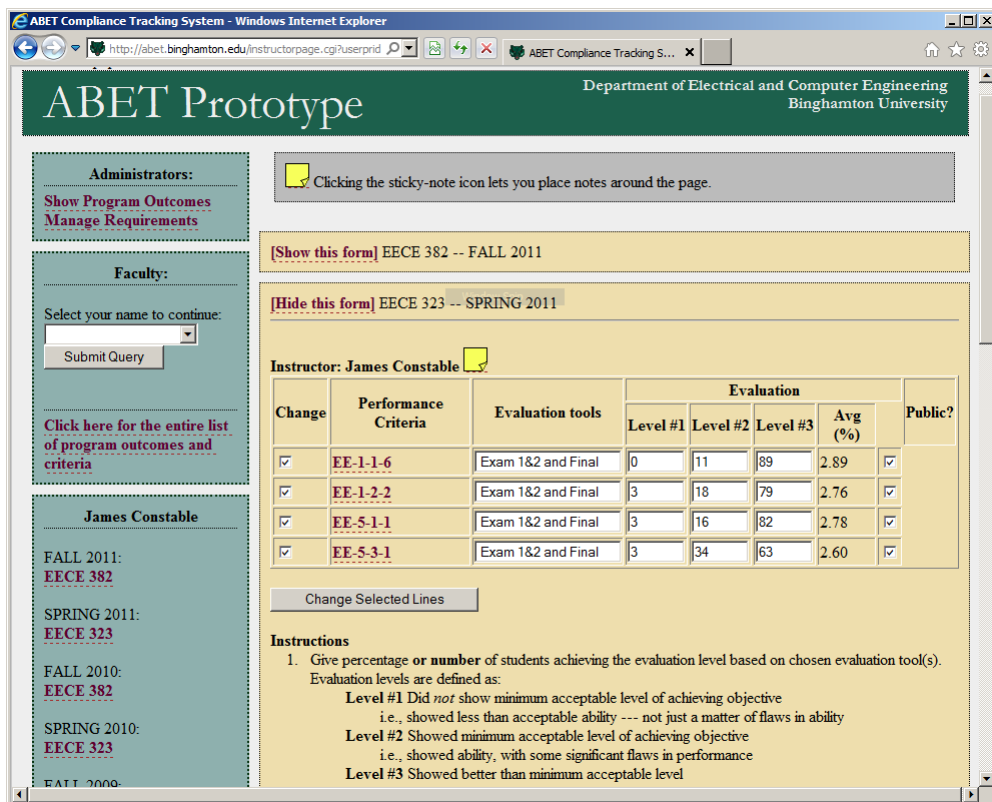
ABET Compliance Tracking System - Windows Internet Explorer

http://abet.binghamton.edu/instructorpage.cgi?userprid

ABET Compliance Tracking S...

ABET Prototype

Department of Electrical and Computer Engineering
Binghamton University

Administrators:
Show Program Outcomes
Manage Requirements

Faculty:

Select your name to continue:

Submit Query

Click here for the entire list of program outcomes and criteria

James Constable

FALL 2011:
EECE 382

SPRING 2011:
EECE 323

FALL 2010:
EECE 382

SPRING 2010:
EECE 323

FALL 2009:

Clicking the sticky-note icon lets you place notes around the page.

[Show this form] EECE 382 -- FALL 2011

[Hide this form] EECE 323 -- SPRING 2011

Instructor: James Constable

| Change | Performance Criteria | Evaluation tools | Level #1 | Level #2 | Level #3 | Avg (%) | | Public? |
|---|---|---|---|---|---|---|---|---|
| ☑ | EE-1-1-6 | Exam 1&2 and Final | 0 | 11 | 89 | 2.89 | ☑ | |
| ☑ | EE-1-2-2 | Exam 1&2 and Final | 3 | 18 | 79 | 2.76 | ☑ | |
| ☑ | EE-5-1-1 | Exam 1&2 and Final | 3 | 16 | 82 | 2.78 | ☑ | |
| ☑ | EE-5-3-1 | Exam 1&2 and Final | 3 | 34 | 63 | 2.60 | ☑ | |

Evaluation

Change Selected Lines

Instructions
1. Give percentage or number of students achieving the evaluation level based on chosen evaluation tool(s). Evaluation levels are defined as:
Level #1 Did not show minimum acceptable level of achieving objective
i.e., showed less than acceptable ability --- not just a matter of flaws in ability
Level #2 Showed minimum acceptable level of achieving objective
i.e., showed ability, with some significant flaws in performance
Level #3 Showed better than minimum acceptable level